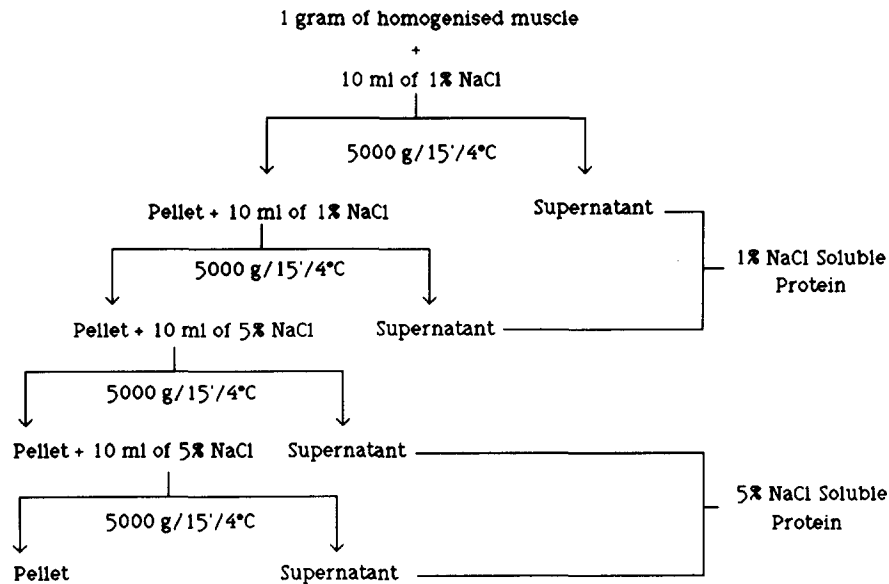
1 gram of homogenised muscle
+
10 ml of 1% NaCl

5000 g/15'/4°C

Pellet + 10 ml of 1% NaCl

Supernatant

1% NaCl Soluble Protein

5000 g/15'/4°C

Pellet + 10 ml of 5% NaCl

Supernatant

5000 g/15'/4°C

Pellet + 10 ml of 5% NaCl

Supernatant

5% NaCl Soluble Protein

5000 g/15'/4°C

Pellet

Supernatant